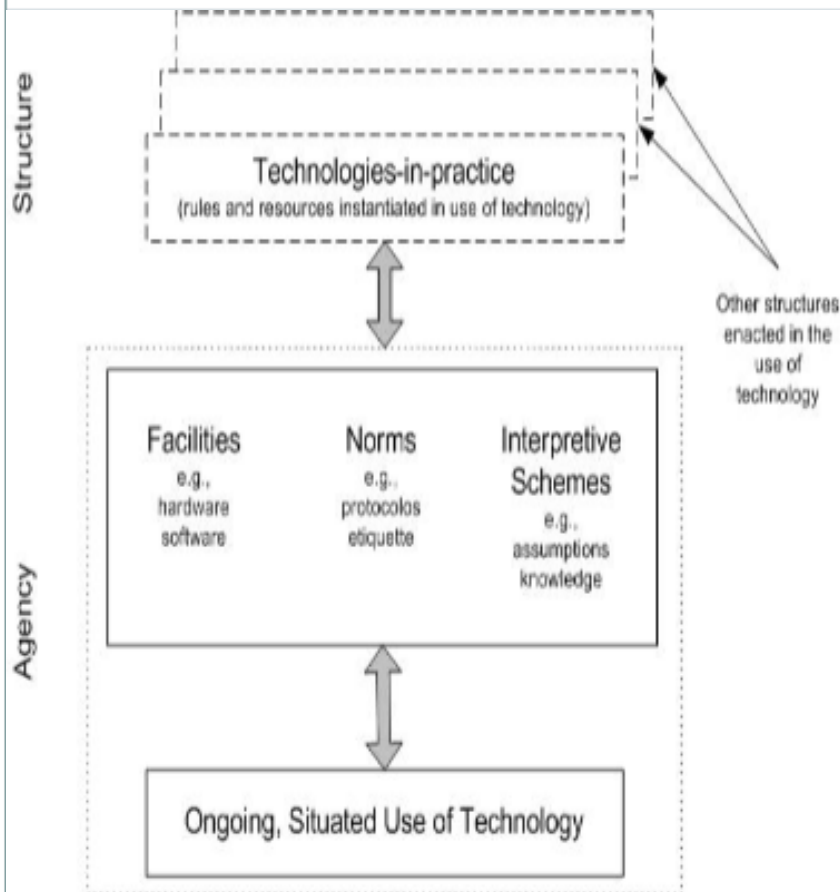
Structure

Technologies-in-practice
(rules and resources instantiated in use of technology)

Other structures enacted in the use of technology

Agency

Facilities
e.g.,
hardware
software

Norms
e.g.,
protocolos
etiquette

Interpretive Schemes
e.g.,
assumptions
knowledge

Ongoing, Situated Use of Technology